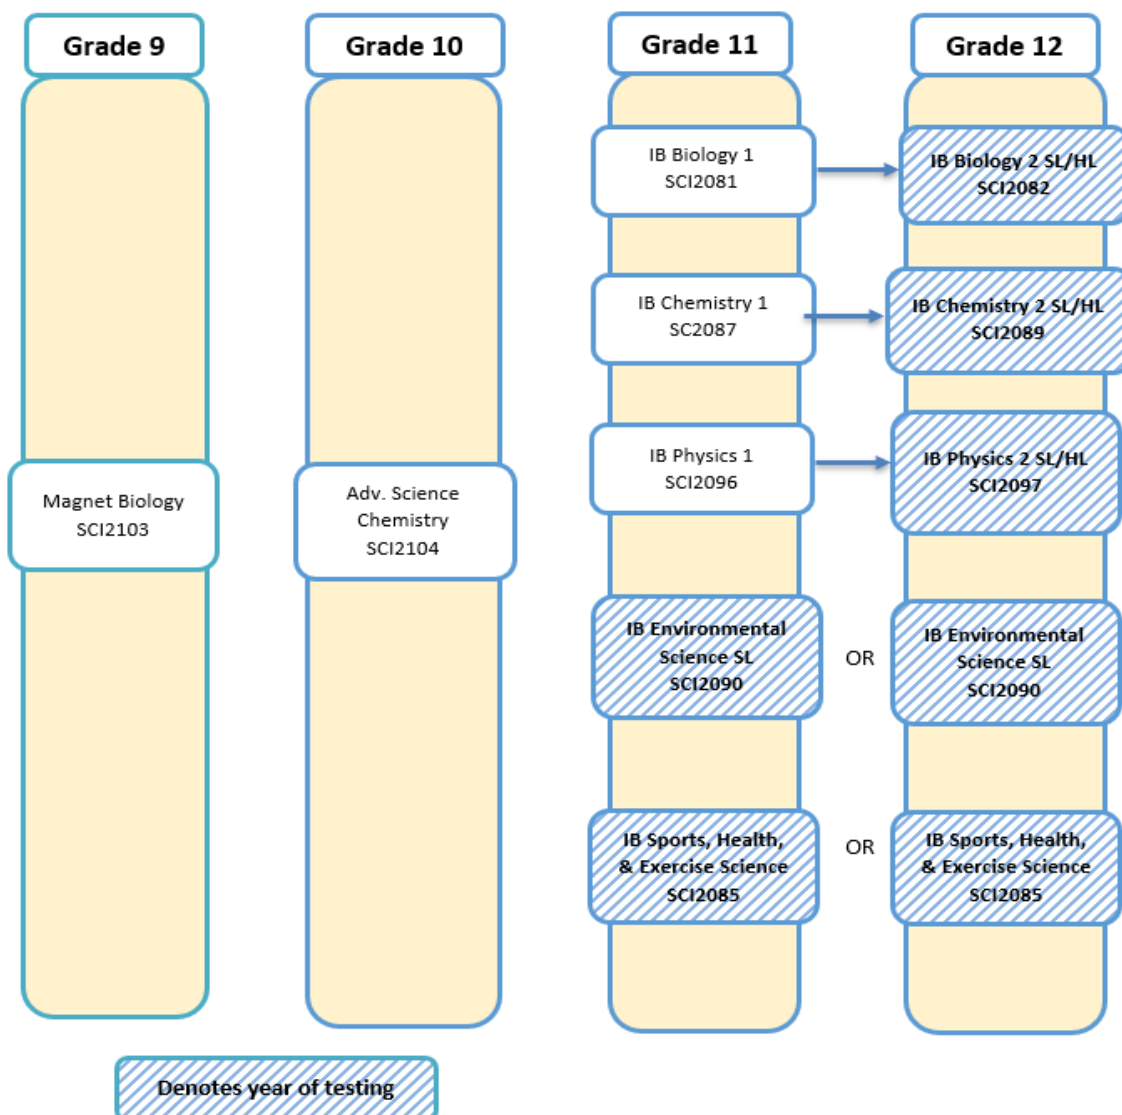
Grade 9

Grade 10

Grade 11

Grade 12

IB Biology 1
SCI2081

IB Biology 2 SL/HL
SCI2082

IB Chemistry 1
SC2087

IB Chemistry 2 SL/HL
SCI2089

IB Physics 1
SCI2096

IB Physics 2 SL/HL
SCI2097

Magnet Biology
SCI2103

Adv. Science Chemistry
SCI2104

IB Environmental Science SL
SCI2090

OR

IB Environmental Science SL
SCI2090

IB Sports, Health, & Exercise Science
SCI2085

OR

IB Sports, Health, & Exercise Science
SCI2085

Denotes year of testing